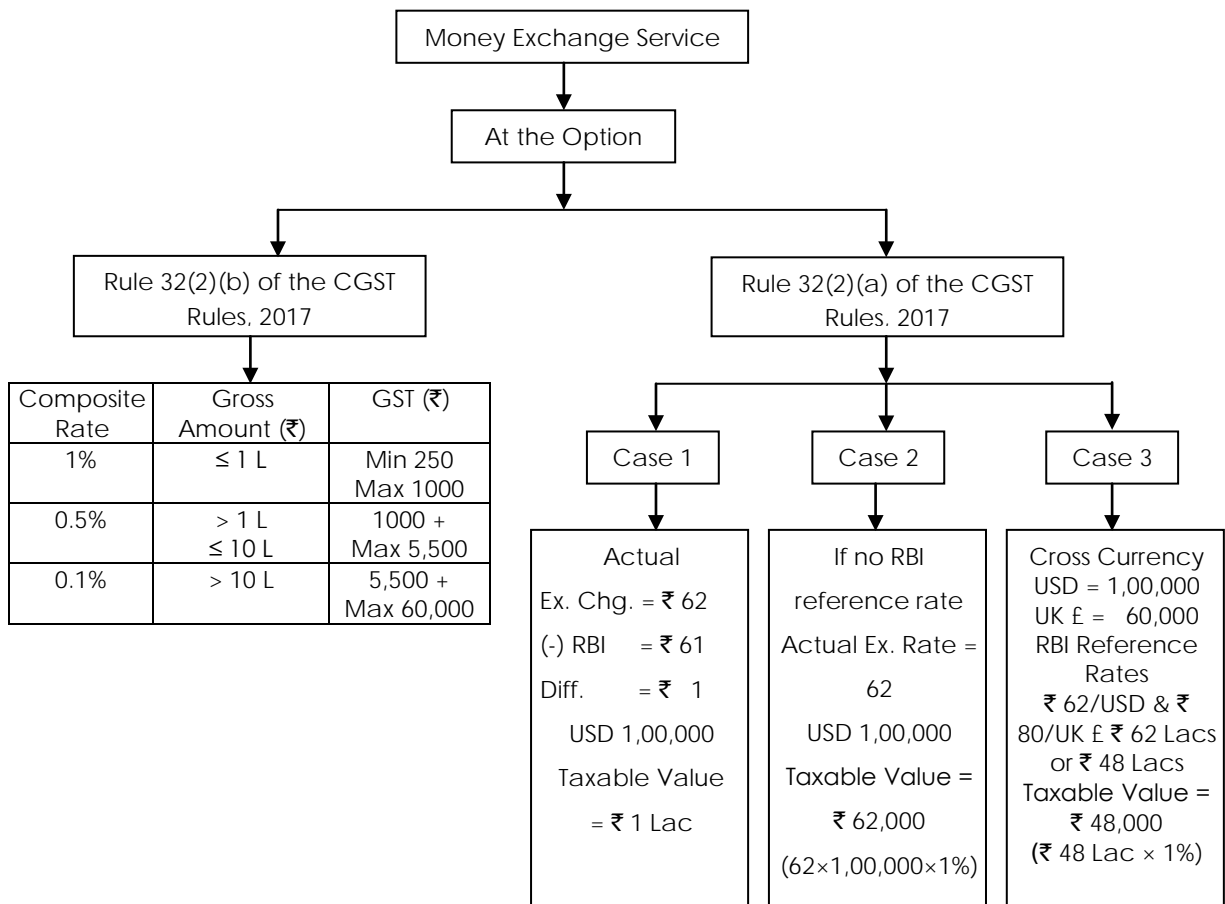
Money Exchange Service

At the Option

Rule 32(2)(b) of the CGST Rules, 2017

| Composite Rate | Gross Amount (₹) | GST (₹) |
|---|---|---|
| 1% | ≤ 1 L | Min 250 Max 1000 |
| 0.5% | > 1 L ≤ 10 L | 1000 + Max 5,500 |
| 0.1% | > 10 L | 5,500 + Max 60,000 |

Rule 32(2)(a) of the CGST Rules. 2017

Case 1

Actual
Ex. Chg. = ₹ 62
(-) RBI = ₹ 61
Diff. = ₹ 1
USD 1,00,000
Taxable Value
= ₹ 1 Lac

Case 2

If no RBI reference rate
Actual Ex. Rate = 62
USD 1,00,000
Taxable Value =
₹ 62,000
(62×1,00,000×1%)

Case 3

Cross Currency
USD = 1,00,000
UK £ = 60,000
RBI Reference Rates
₹ 62/USD & ₹ 80/UK £ ₹ 62 Lacs or ₹ 48 Lacs
Taxable Value =
₹ 48,000
(₹ 48 Lac × 1%)